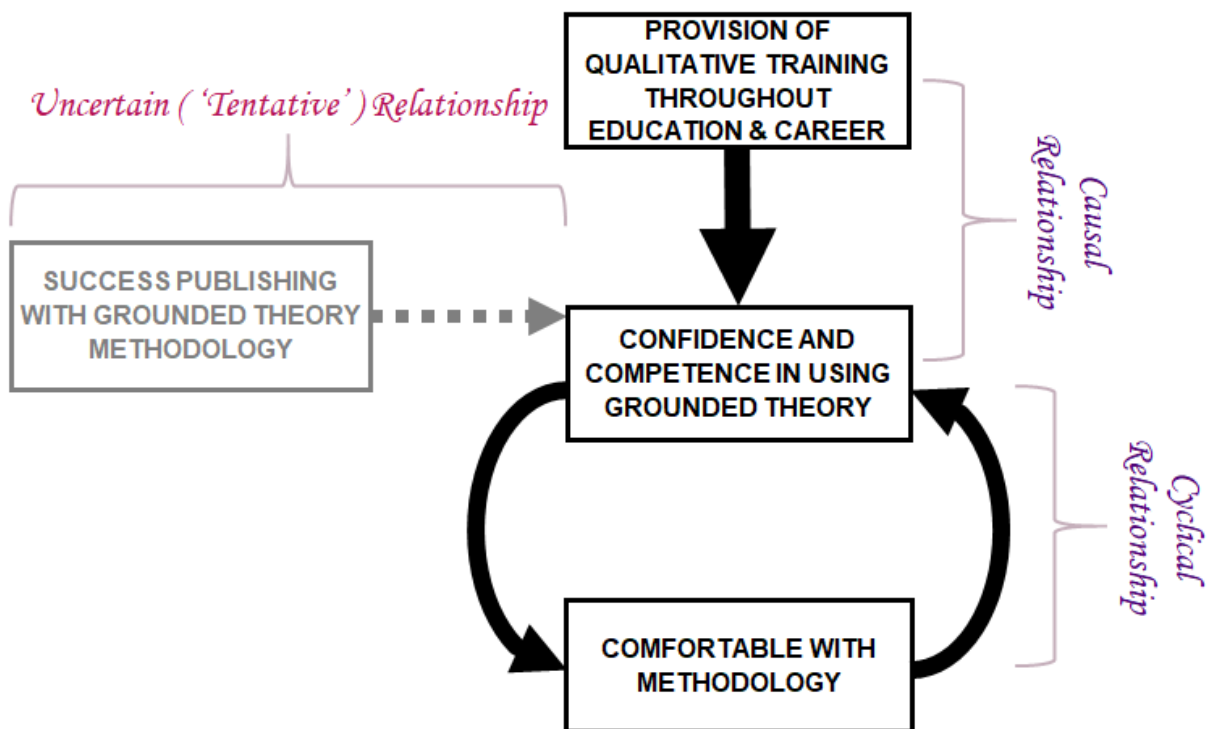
Uncertain ('Tentative') Relationship

PROVISION OF QUALITATIVE TRAINING THROUGHOUT EDUCATION & CAREER

Causal Relationship

SUCCESS PUBLISHING WITH GROUNDED THEORY METHODOLOGY

CONFIDENCE AND COMPETENCE IN USING GROUNDED THEORY

Cyclical Relationship

COMFORTABLE WITH METHODOLOGY